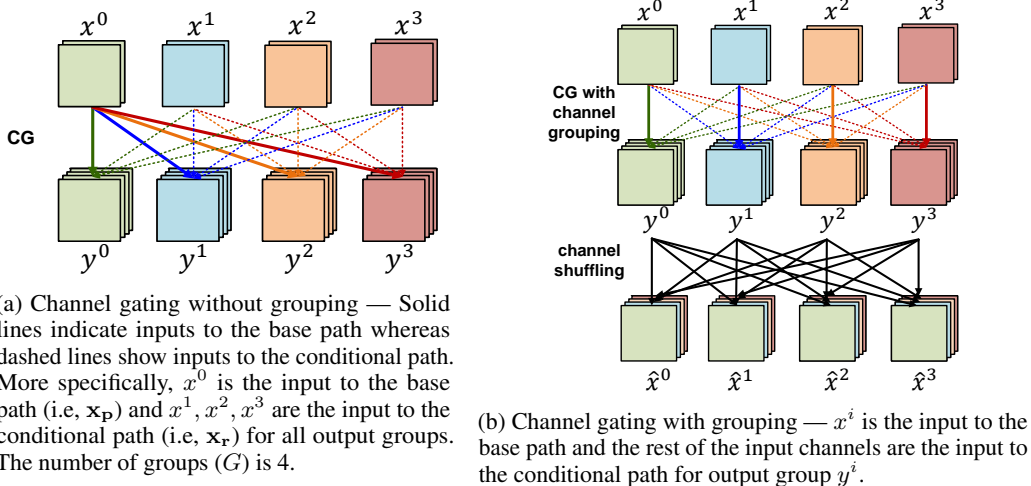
$x^0$ $x^1$ $x^2$ $x^3$

CG

$y^0$ $y^1$ $y^2$ $y^3$

(a) Channel gating without grouping — Solid lines indicate inputs to the base path whereas dashed lines show inputs to the conditional path. More specifically, $x^0$ is the input to the base path (i.e, $\mathbf{x_p}$) and $x^1, x^2, x^3$ are the input to the conditional path (i.e, $\mathbf{x_r}$) for all output groups. The number of groups $(G)$ is 4.

$x^0$ $x^1$ $x^2$ $x^3$

CG with channel grouping

$y^0$ $y^1$ $y^2$ $y^3$

channel shuffling

$\hat{x}^0$ $\hat{x}^1$ $\hat{x}^2$ $\hat{x}^3$

(b) Channel gating with grouping — $x^i$ is the input to the base path and the rest of the input channels are the input to the conditional path for output group $y^i$.